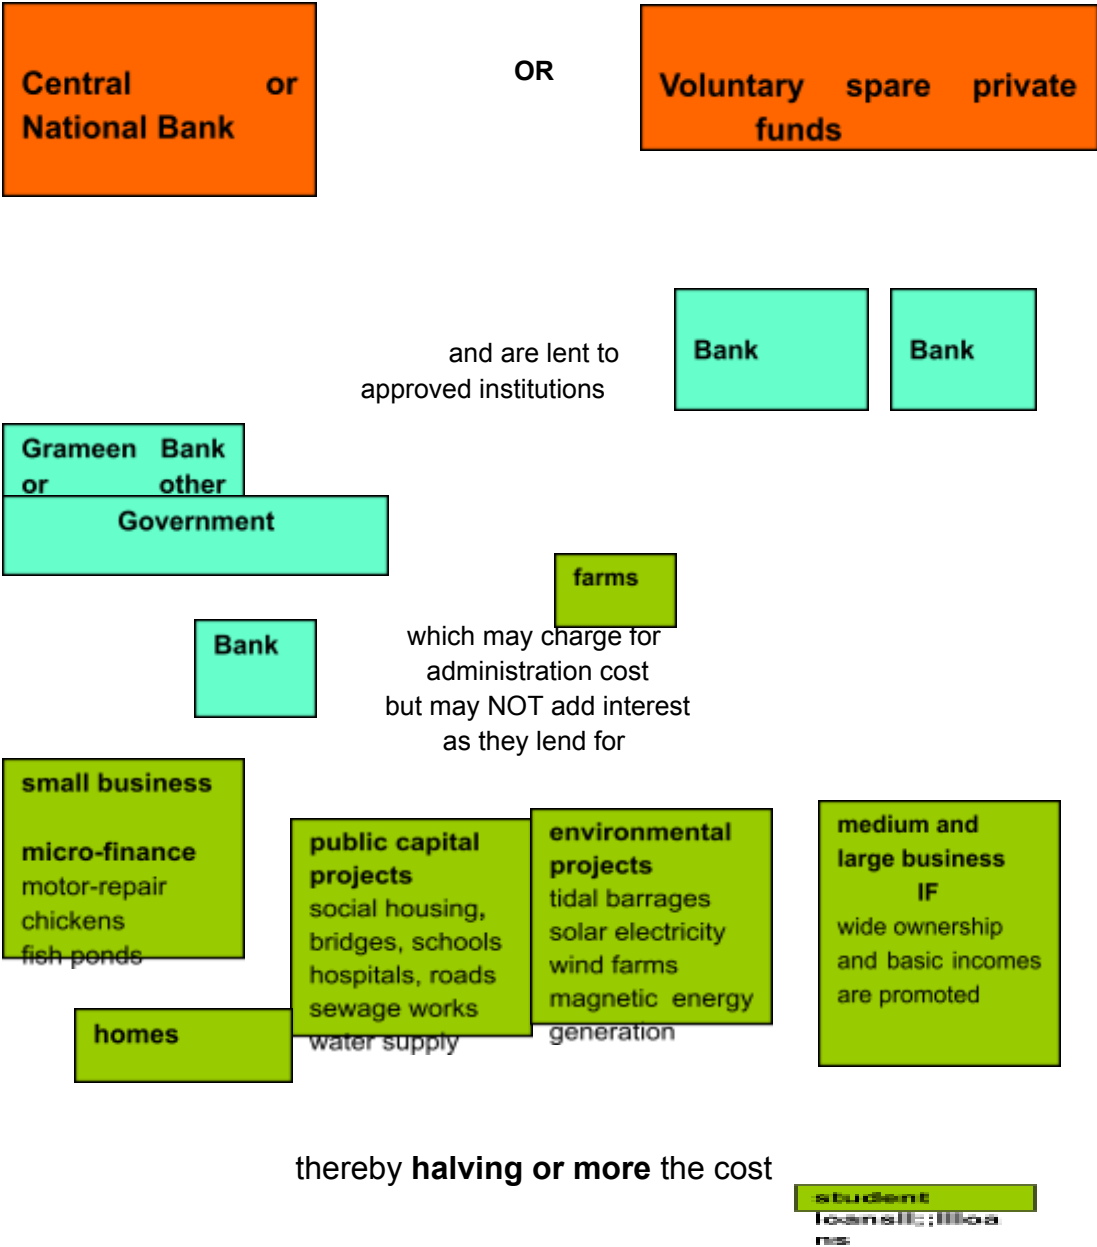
Central or National Bank

OR

Voluntary spare private funds

and are lent to approved institutions

Bank

Bank

Grameen Bank or other

Government

farms

Bank

which may charge for administration cost but may NOT add interest as they lend for

small business

micro-finance
motor-repair
chickens
fish ponds

public capital projects
social housing, bridges, schools hospitals, roads sewage works water supply

environmental projects
tidal barrages
solar electricity
wind farms
magnetic energy generation

medium and large business
IF
wide ownership and basic incomes are promoted

homes

thereby **halving or more** the cost

student
loans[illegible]
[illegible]